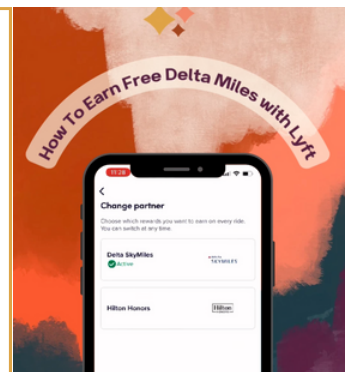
How To Earn Free Delta Miles with Lyft

17:28

<

Change partner

Choose which rewards you want to earn on every ride. You can switch at any time.

Delta SkyMiles
Active

SKYMILES

Hilton Honors

Hilton